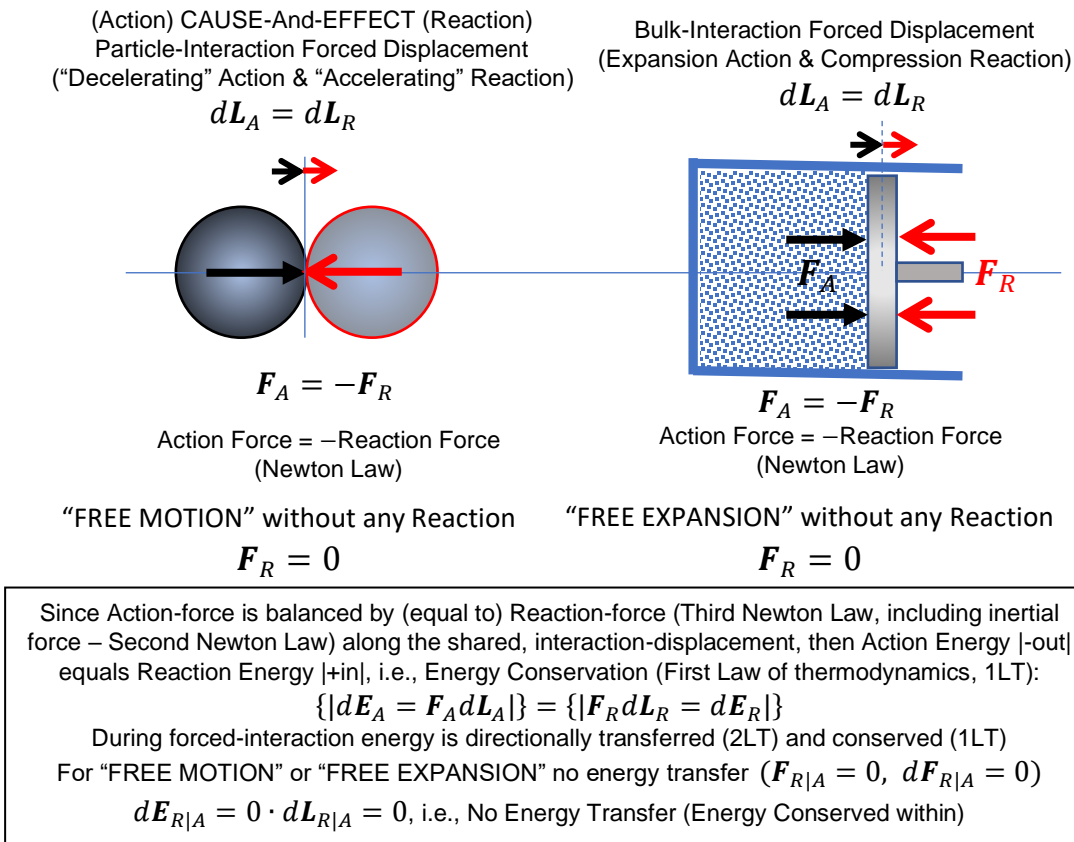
(Action) CAUSE-And-EFFECT (Reaction)
Particle-Interaction Forced Displacement
(“Decelerating” Action & “Accelerating” Reaction)
$d\boldsymbol{L}_A = d\boldsymbol{L}_R$

$\boldsymbol{F}_A = -\boldsymbol{F}_R$
Action Force = −Reaction Force
(Newton Law)

Bulk-Interaction Forced Displacement
(Expansion Action & Compression Reaction)
$d\boldsymbol{L}_A = d\boldsymbol{L}_R$

$\boldsymbol{F}_A$

$\boldsymbol{F}_R$

$\boldsymbol{F}_A = -\boldsymbol{F}_R$
Action Force = −Reaction Force
(Newton Law)

“FREE MOTION” without any Reaction
$\boldsymbol{F}_R = 0$

“FREE EXPANSION” without any Reaction
$\boldsymbol{F}_R = 0$

Since Action-force is balanced by (equal to) Reaction-force (Third Newton Law, including inertial force – Second Newton Law) along the shared, interaction-displacement, then Action Energy |-out| equals Reaction Energy |+in|, i.e., Energy Conservation (First Law of thermodynamics, 1LT):
$\{|d\boldsymbol{E}_A = \boldsymbol{F}_A d\boldsymbol{L}_A|\} = \{|\boldsymbol{F}_R d\boldsymbol{L}_R = d\boldsymbol{E}_R|\}$
During forced-interaction energy is directionally transferred (2LT) and conserved (1LT)
For “FREE MOTION” or “FREE EXPANSION” no energy transfer $(\boldsymbol{F}_{R|A} = 0,\ d\boldsymbol{F}_{R|A} = 0)$
$d\boldsymbol{E}_{R|A} = 0 \cdot d\boldsymbol{L}_{R|A} = 0$, i.e., No Energy Transfer (Energy Conserved within)